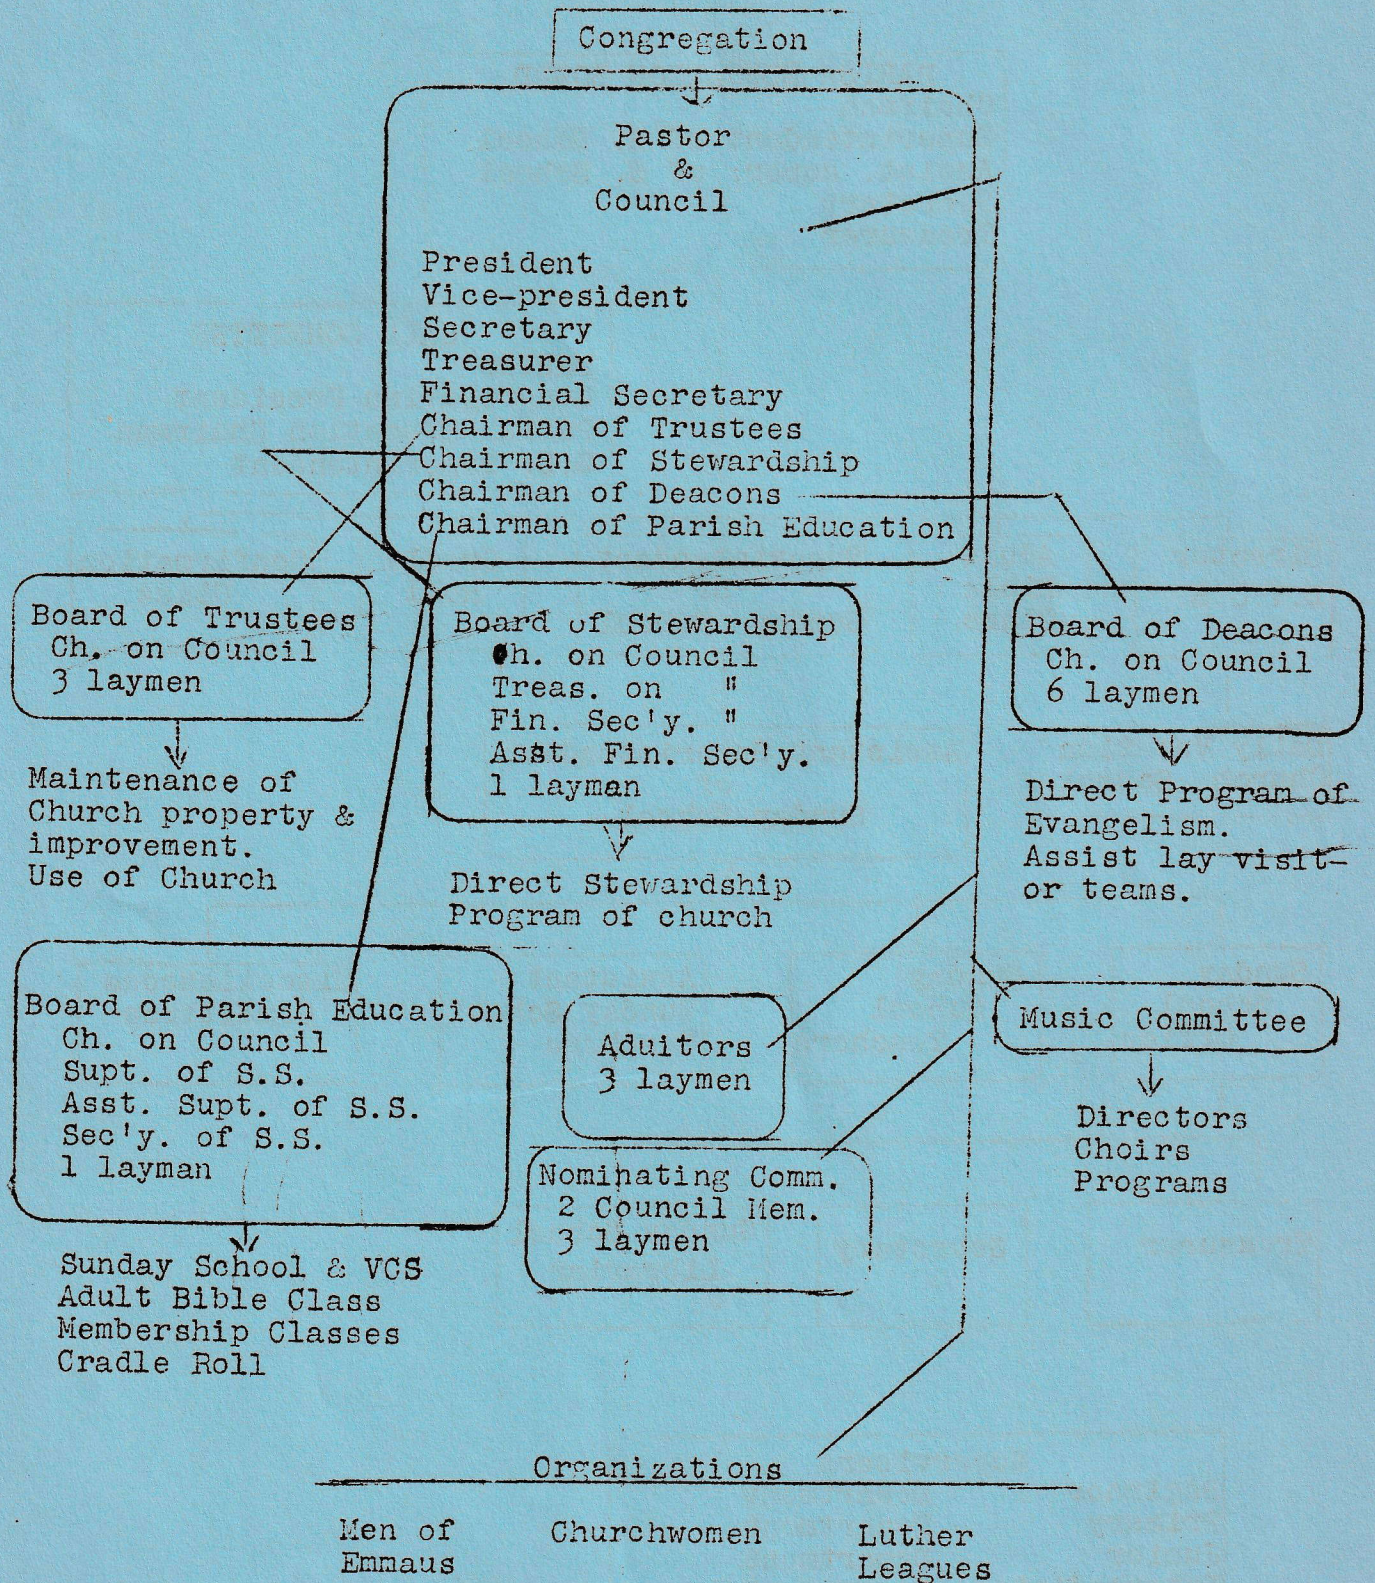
Congregation

Pastor
&
Council

President
Vice-president
Secretary
Treasurer
Financial Secretary
Chairman of Trustees
Chairman of Stewardship
Chairman of Deacons
Chairman of Parish Education

Board of Trustees
Ch. on Council
3 laymen

Maintenance of Church property & improvement.
Use of Church

Board of Stewardship
Ch. on Council
Treas. on "
Fin. Sec'y. "
Asst. Fin. Sec'y.
1 layman

Direct Stewardship Program of church

Board of Deacons
Ch. on Council
6 laymen

Direct Program of Evangelism.
Assist lay visitor teams.

Board of Parish Education
Ch. on Council
Supt. of S.S.
Asst. Supt. of S.S.
Sec'y. of S.S.
1 layman

Sunday School & VCS
Adult Bible Class
Membership Classes
Cradle Roll

Aduitors
3 laymen

Nominating Comm.
2 Council Mem.
3 laymen

Music Committee

Directors
Choirs
Programs

Organizations

Men of Emmaus

Churchwomen

Luther Leagues